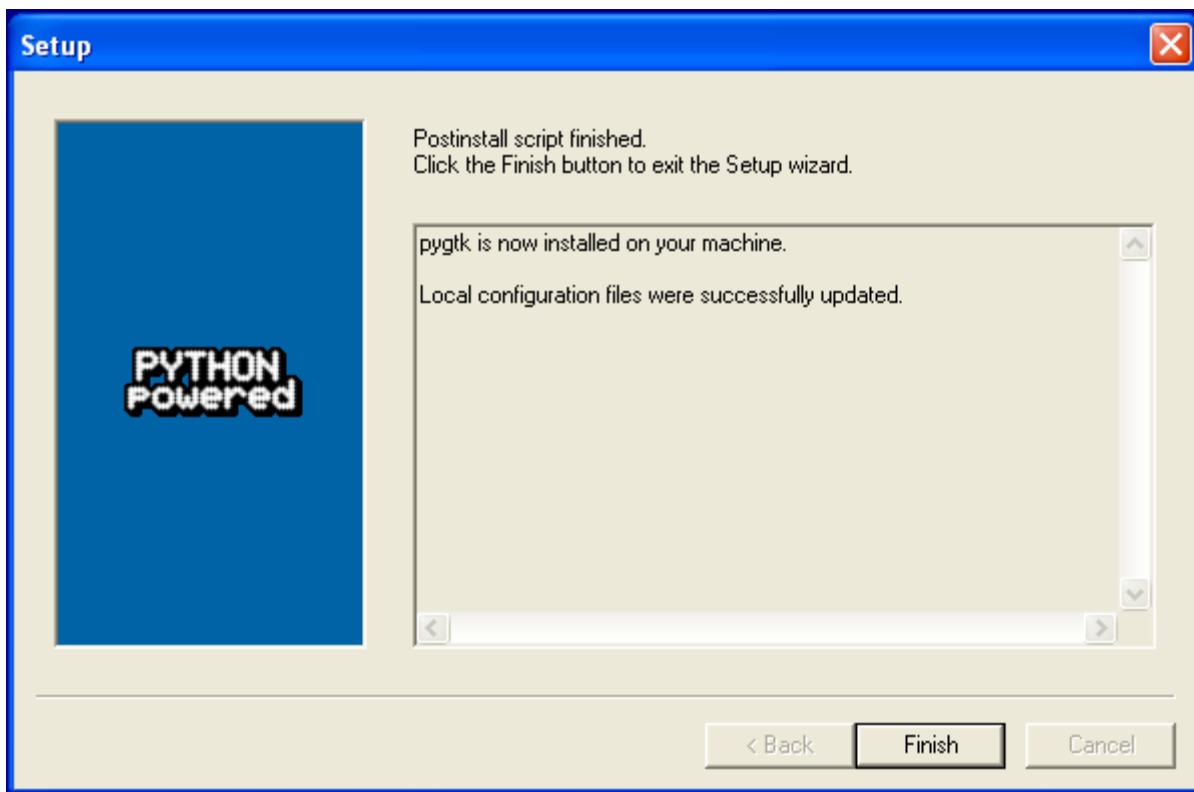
Setup

PYTHON
Powered

Postinstall script finished.
Click the Finish button to exit the Setup wizard.

pygtk is now installed on your machine.

Local configuration files were successfully updated.

< Back
Finish
Cancel